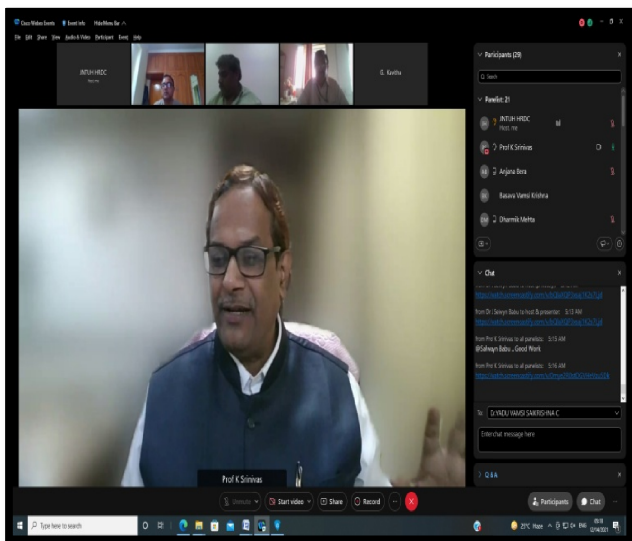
Cisco Webex Events   Event Info   Hide Menu Bar

File  Edit  Share  View  Audio & Video  Participant  Event  Help

INTUH HRDC
Host, me

G. Kavitha

Participants (29)

Search

Panelists: 21

INTUH HRDC
Host, me

Prof K Srinivas

Anjana Bera

Basava Vamsi Krishna

Dharmik Mehta

Chat

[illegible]

from Dr.I.Saheyn Babu to host & presenter: 5:13 AM
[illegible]

from Prof K Srinivas to all panelists: 5:15 AM
@Saheyn Babu , Good Work

from Prof K Srinivas to all panelists: 5:16 AM
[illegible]

To: Dr.YADU VAMSI SAIKRISHNA C

Enter chat message here

Q & A

Prof K Srinivas

Unmute   Start video   Share   Record   ···

Participants   Chat

Type here to search

25°C Haze   ENG   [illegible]